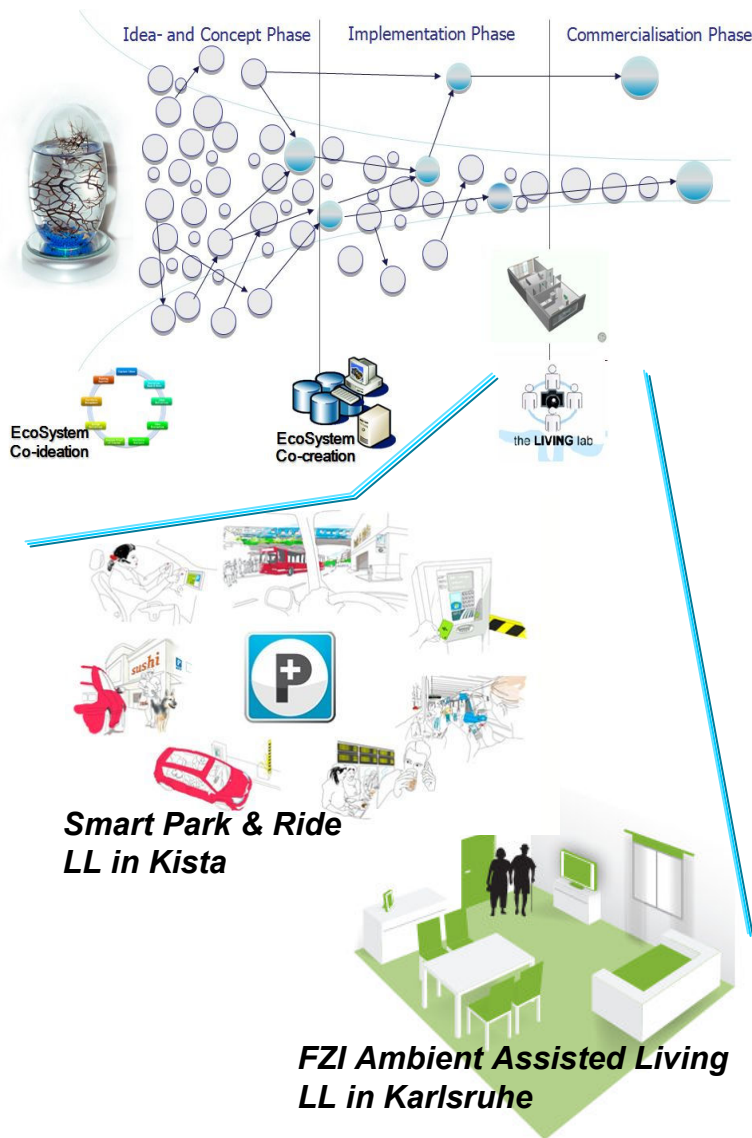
Idea- and Concept Phase

Implementation Phase

Commercialisation Phase

EcoSystem Co-ideation

EcoSystem Co-creation

the LIVING lab

sushi

P

Smart Park & Ride LL in Kista

FZI Ambient Assisted Living LL in Karlsruhe